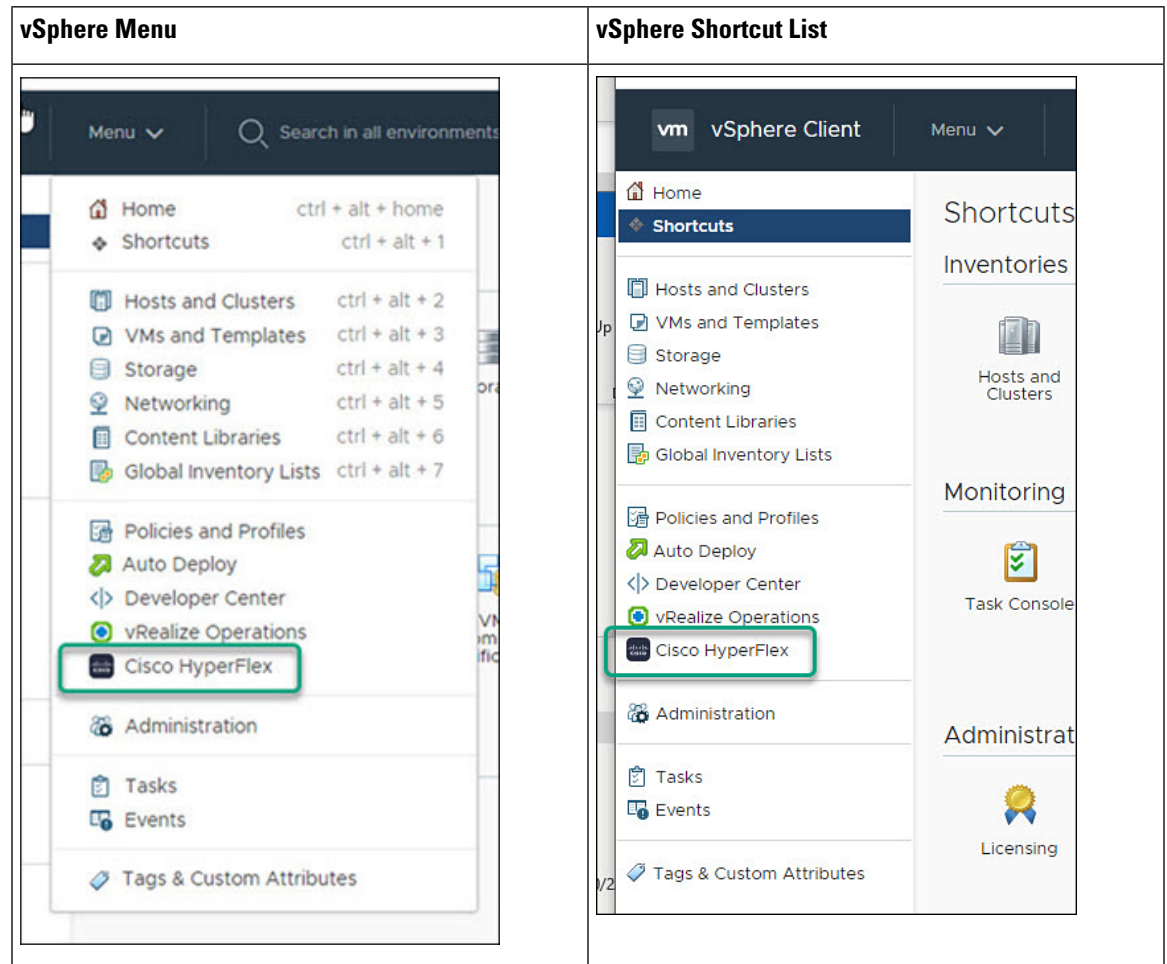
| vSphere Menu | vSphere Shortcut List |
|---|---|
| Menu Search in all environments<br>Home ctrl + alt + home<br>Shortcuts ctrl + alt + 1<br>Hosts and Clusters ctrl + alt + 2<br>VMs and Templates ctrl + alt + 3<br>Storage ctrl + alt + 4<br>Networking ctrl + alt + 5<br>Content Libraries ctrl + alt + 6<br>Global Inventory Lists ctrl + alt + 7<br>Policies and Profiles<br>Auto Deploy<br>Developer Center<br>vRealize Operations<br>Cisco HyperFlex<br>Administration<br>Tasks<br>Events<br>Tags & Custom Attributes | vm vSphere Client Menu<br>Home<br>Shortcuts<br>Hosts and Clusters<br>VMs and Templates<br>Storage<br>Networking<br>Content Libraries<br>Global Inventory Lists<br>Policies and Profiles<br>Auto Deploy<br>Developer Center<br>vRealize Operations<br>Cisco HyperFlex<br>Administration<br>Tasks<br>Events<br>Tags & Custom Attributes<br>Shortcuts<br>Inventories<br>Hosts and Clusters<br>Monitoring<br>Task Console<br>Administrat<br>Licensing |